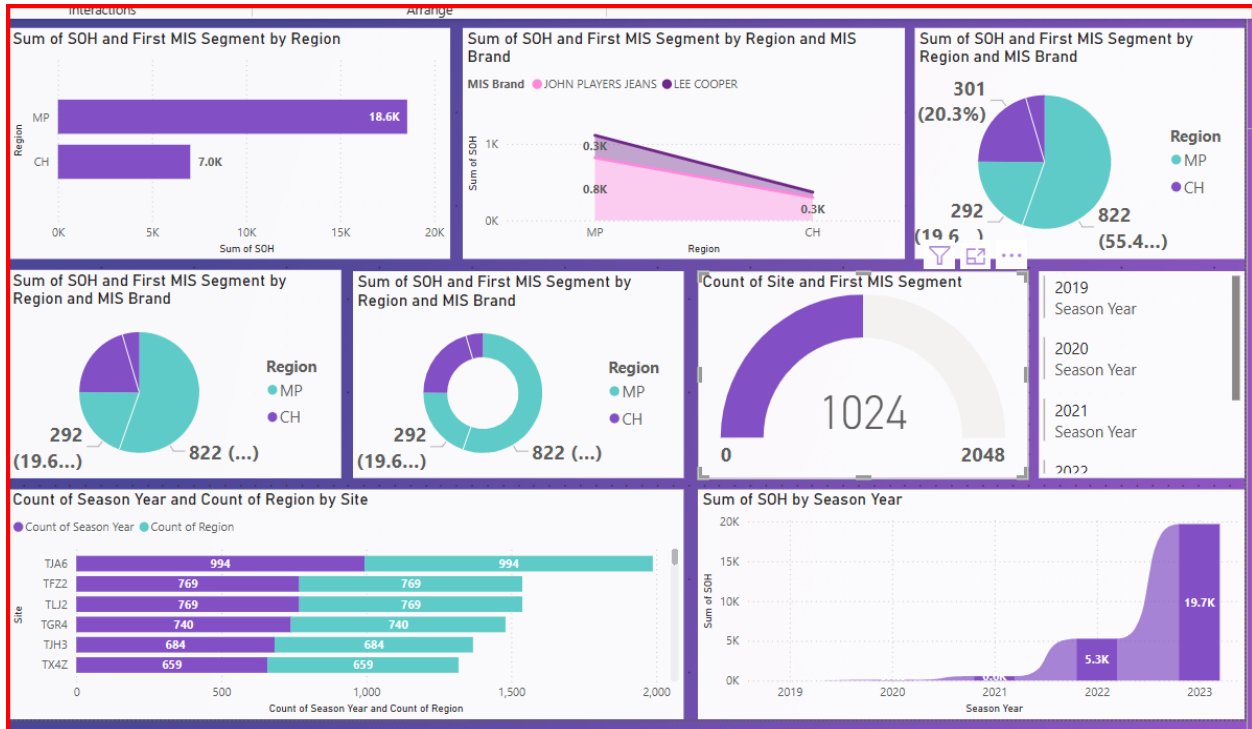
Interactions

Arrange

Sum of SOH and First MIS Segment by Region

Region

MP

CH

18.6K

7.0K

0K 5K 10K 15K 20K

Sum of SOH

Sum of SOH and First MIS Segment by Region and MIS Brand

MIS Brand ● JOHN PLAYERS JEANS ● LEE COOPER

Sum of SOH

1K

0K

0.3K

0.8K

0.3K

MP

CH

Region

Sum of SOH and First MIS Segment by Region and MIS Brand

301 (20.3%)

292 (19.6...

822 (55.4...)

Region

● MP

● CH

Sum of SOH and First MIS Segment by Region and MIS Brand

Region

● MP

● CH

292 (19.6...)

822 (...)

Sum of SOH and First MIS Segment by Region and MIS Brand

Region

● MP

● CH

292 (19.6...)

822 (...)

Count of Site and First MIS Segment

1024

0

2048

2019 Season Year

2020 Season Year

2021 Season Year

2022

Count of Season Year and Count of Region by Site

● Count of Season Year ● Count of Region

Site

TJA6 994 994

TFZ2 769 769

TLJ2 769 769

TGR4 740 740

TJH3 684 684

TX4Z 659 659

0 500 1,000 1,500 2,000

Count of Season Year and Count of Region

Sum of SOH by Season Year

Sum of SOH

20K

15K

10K

5K

0K

5.3K

19.7K

2019 2020 2021 2022 2023

Season Year